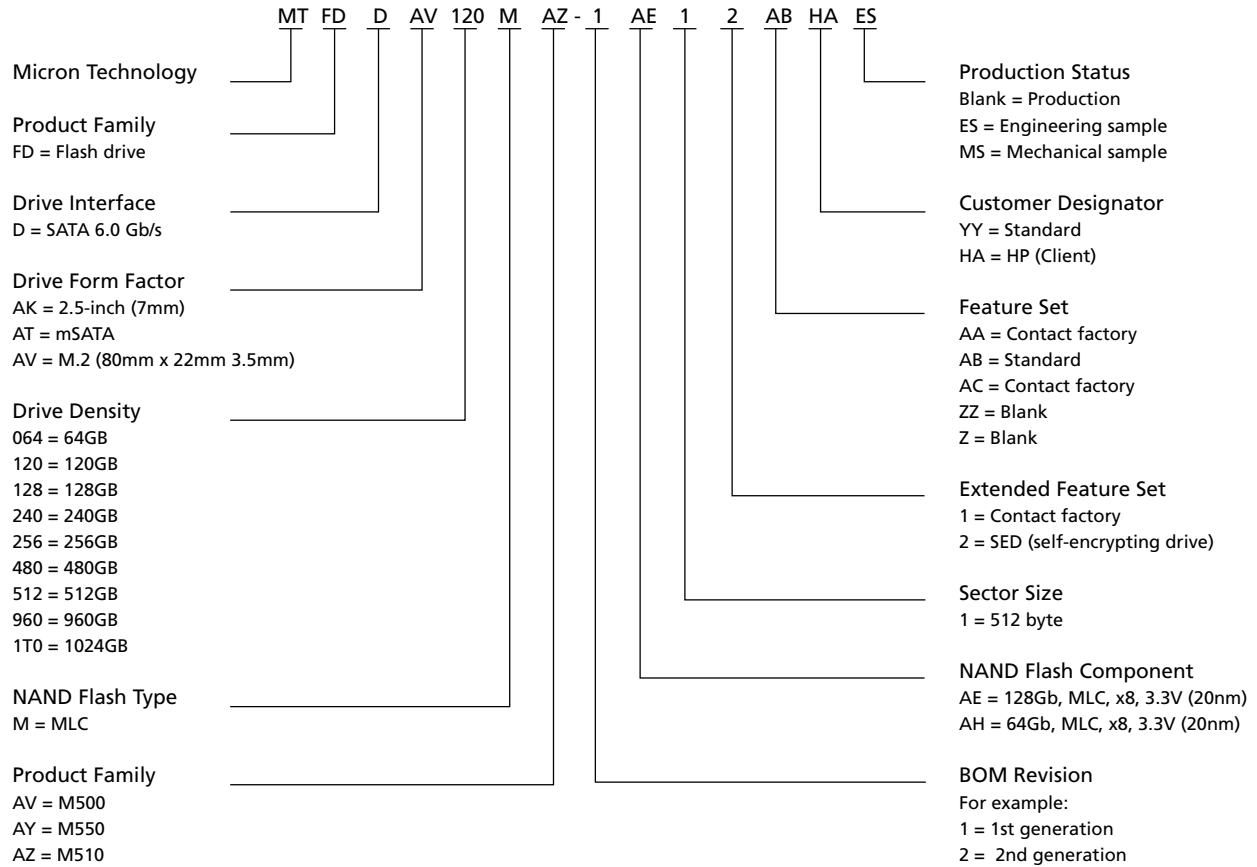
MT FD D AV 120 M AZ - 1 AE 1 2 AB HA ES

Micron Technology

Product Family
FD = Flash drive

Drive Interface
D = SATA 6.0 Gb/s

Drive Form Factor
AK = 2.5-inch (7mm)
AT = mSATA
AV = M.2 (80mm x 22mm 3.5mm)

Drive Density
064 = 64GB
120 = 120GB
128 = 128GB
240 = 240GB
256 = 256GB
480 = 480GB
512 = 512GB
960 = 960GB
1T0 = 1024GB

NAND Flash Type
M = MLC

Product Family
AV = M500
AY = M550
AZ = M510

Production Status
Blank = Production
ES = Engineering sample
MS = Mechanical sample

Customer Designator
YY = Standard
HA = HP (Client)

Feature Set
AA = Contact factory
AB = Standard
AC = Contact factory
ZZ = Blank
Z = Blank

Extended Feature Set
1 = Contact factory
2 = SED (self-encrypting drive)

Sector Size
1 = 512 byte

NAND Flash Component
AE = 128Gb, MLC, x8, 3.3V (20nm)
AH = 64Gb, MLC, x8, 3.3V (20nm)

BOM Revision
For example:
1 = 1st generation
2 = 2nd generation